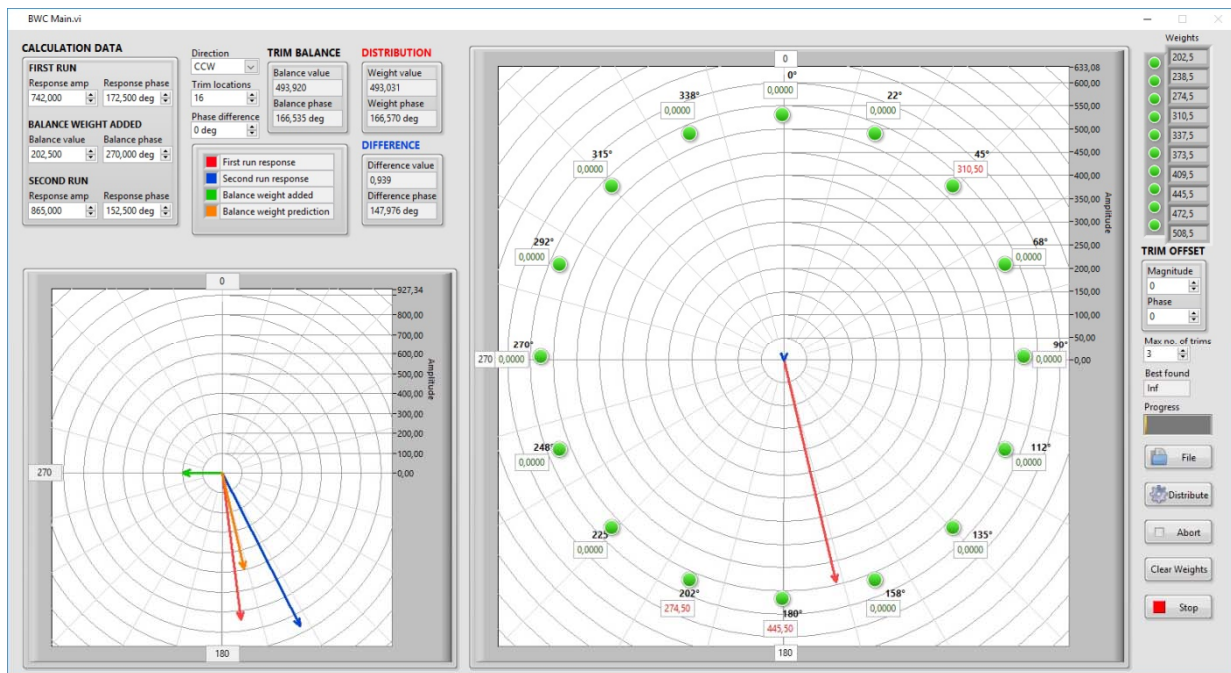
BWC Main.vi

CALCULATION DATA
FIRST RUN
Response amp 742,000
Response phase 172,500 deg
BALANCE WEIGHT ADDED
Balance value 202,500
Balance phase 270,000 deg
SECOND RUN
Response amp 865,000
Response phase 152,500 deg

Direction CCW
Trim locations 16
Phase difference 0 deg

TRIM BALANCE
Balance value 493,920
Balance phase 166,535 deg

DISTRIBUTION
Weight value 493,031
Weight phase 166,570 deg

DIFFERENCE
Difference value 0,939
Difference phase 147,976 deg

First run response
Second run response
Balance weight added
Balance weight prediction

0
927,34
800,00
700,00
600,00
500,00
400,00
300,00
200,00
100,00
0,00
Amplitude
270
180

0
633,08
600,00
550,00
500,00
450,00
400,00
350,00
300,00
250,00
200,00
150,00
100,00
50,00
0,00
Amplitude
0° 0,0000
22° 0,0000
45° 310,50
68° 0,0000
90° 0,0000
112° 0,0000
135° 0,0000
158° 0,0000
180° 445,50
202° 274,50
225° 0,0000
248° 0,0000
270 270° 0,0000
292° 0,0000
315° 0,0000
338° 0,0000
180

Weights
202,5
238,5
274,5
310,5
337,5
373,5
409,5
445,5
472,5
508,5

TRIM OFFSET
Magnitude 0
Phase 0
Max no. of trims 3
Best found Inf
Progress
File
Distribute
Abort
Clear Weights
Stop